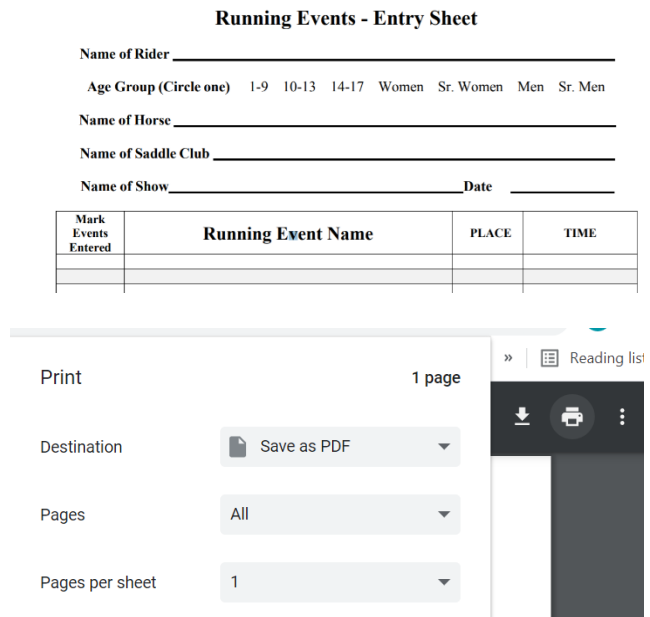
Running Events - Entry Sheet

Name of Rider ______________________

Age Group (Circle one) 1-9 10-13 14-17 Women Sr. Women Men Sr. Men

Name of Horse ______________________

Name of Saddle Club ______________________

Name of Show ______________________ Date ____________

| Mark Events Entered | Running Event Name | PLACE | TIME |
|---|---|---|---|
| | | | |
| | | | |
| | | | |

» Reading list

Print 1 page

Destination Save as PDF

Pages All

Pages per sheet 1